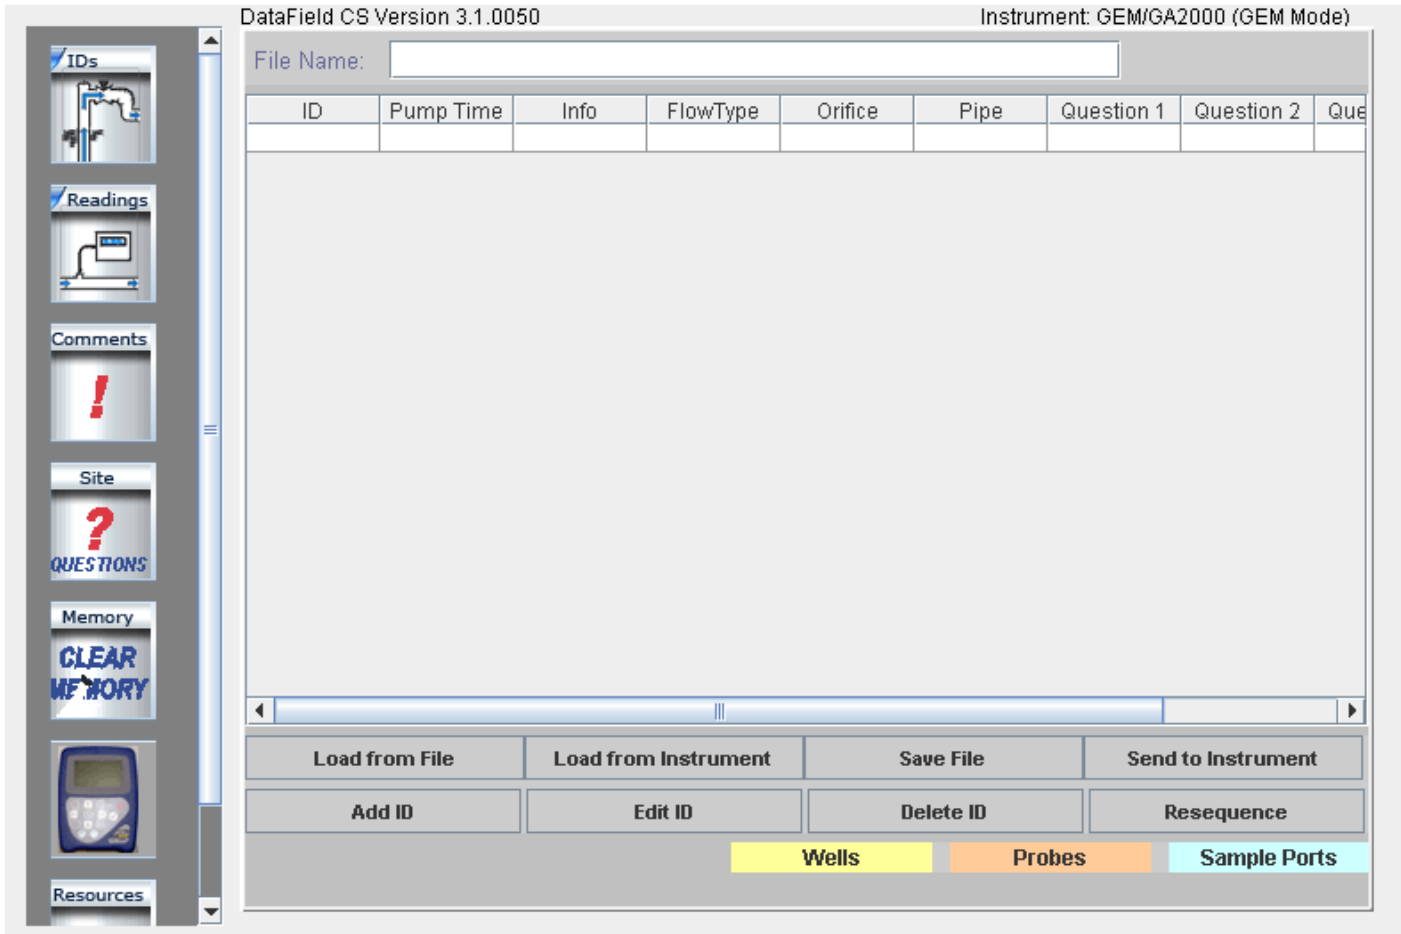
DataField CS Version 3.1.0050

Instrument: GEM/GA2000 (GEM Mode)

IDs

Readings

Comments

Site

QUESTIONS

Memory

CLEAR MEMORY

Resources

File Name:

| ID | Pump Time | Info | FlowType | Orifice | Pipe | Question 1 | Question 2 | Que |
|---|---|---|---|---|---|---|---|---|
| | | | | | | | | |

Load from File

Load from Instrument

Save File

Send to Instrument

Add ID

Edit ID

Delete ID

Resequence

Wells

Probes

Sample Ports